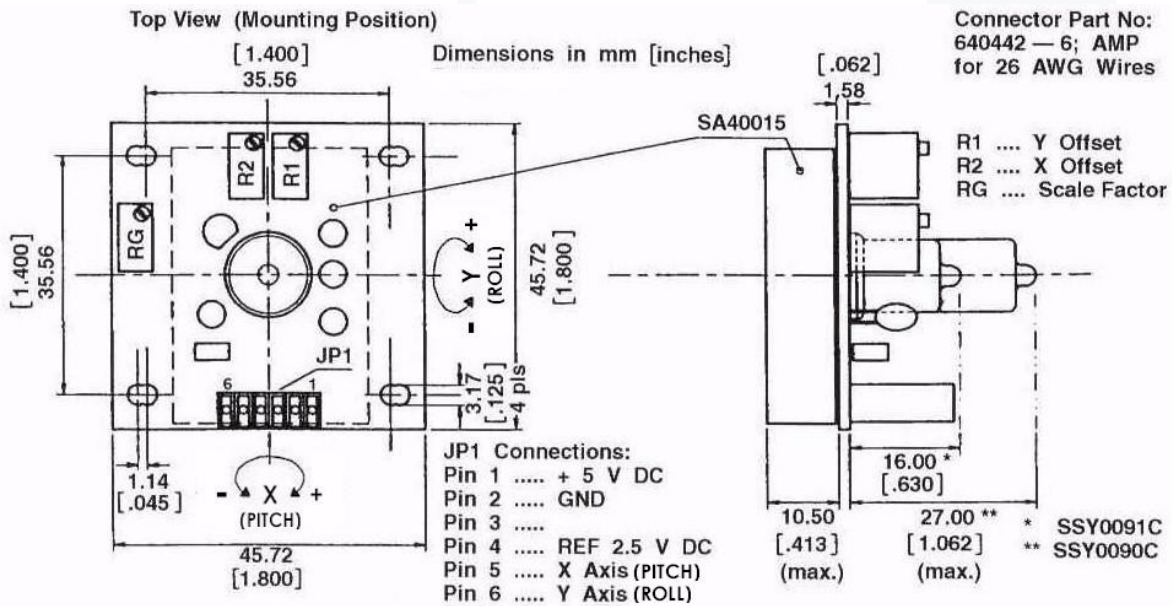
Top View (Mounting Position)

Dimensions in mm [inches]

Connector Part No: 640442 — 6; AMP for 26 AWG Wires

[1.400]
35.56

[.062]
1.58

SA40015

R1 .... Y Offset
R2 .... X Offset
RG .... Scale Factor

R2 R1
RG

[1.400]
35.56

- Y +
(ROLL)

45.72
[1.800]

JP1
6 1

3.17
[.125]
4 pls

1.14
[.045]

- X +
(PITCH)

45.72
[1.800]

JP1 Connections:
Pin 1 ..... + 5 V DC
Pin 2 ..... GND
Pin 3 .....
Pin 4 ..... REF 2.5 V DC
Pin 5 ..... X Axis (PITCH)
Pin 6 ..... Y Axis (ROLL)

16.00 *
[.630]

10.50
[.413]
(max.)

27.00 **
[1.062]
(max.)

* SSY0091C
** SSY0090C